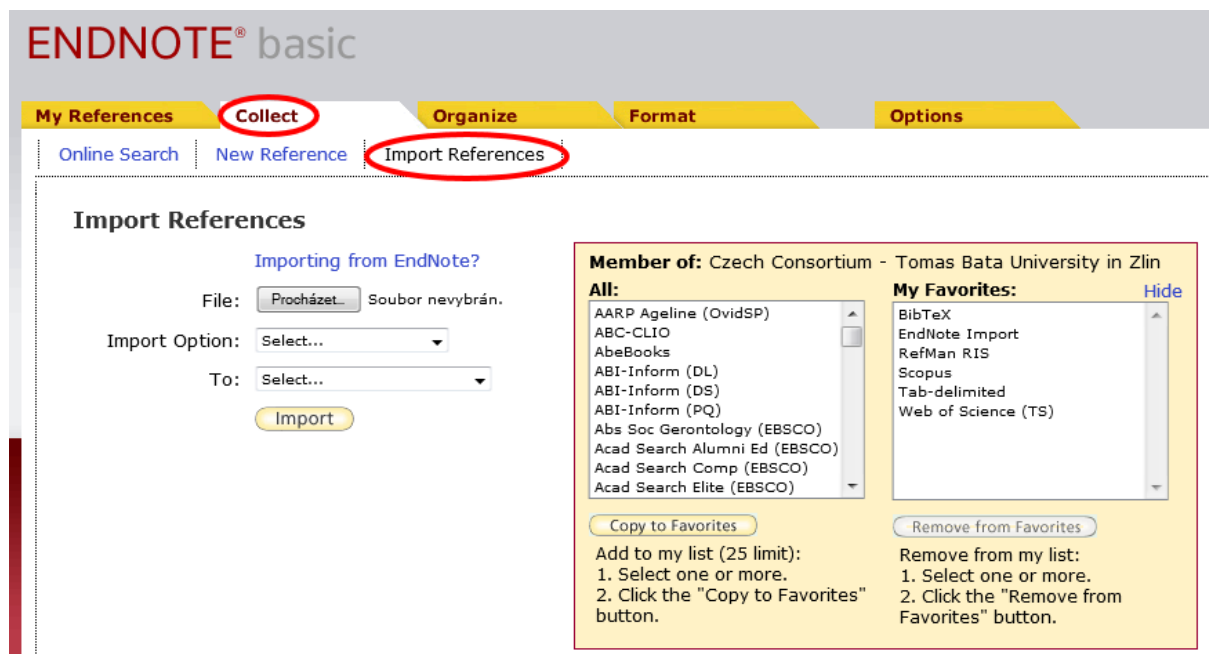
ENDNOTE® basic

My References | Collect | Organize | Format | Options

Online Search | New Reference | Import References

Import References

Importing from EndNote?

File: Procházet... Soubor nevybrán.

Import Option: Select...

To: Select...

Import

Member of: Czech Consortium - Tomas Bata University in Zlin

All:
AARP Ageline (OvidSP)
ABC-CLIO
AbeBooks
ABI-Inform (DL)
ABI-Inform (DS)
ABI-Inform (PQ)
Abs Soc Gerontology (EBSCO)
Acad Search Alumni Ed (EBSCO)
Acad Search Comp (EBSCO)
Acad Search Elite (EBSCO)

My Favorites: Hide
BibTeX
EndNote Import
RefMan RIS
Scopus
Tab-delimited
Web of Science (TS)

Copy to Favorites

Add to my list (25 limit):
1. Select one or more.
2. Click the "Copy to Favorites" button.

Remove from Favorites

Remove from my list:
1. Select one or more.
2. Click the "Remove from Favorites" button.